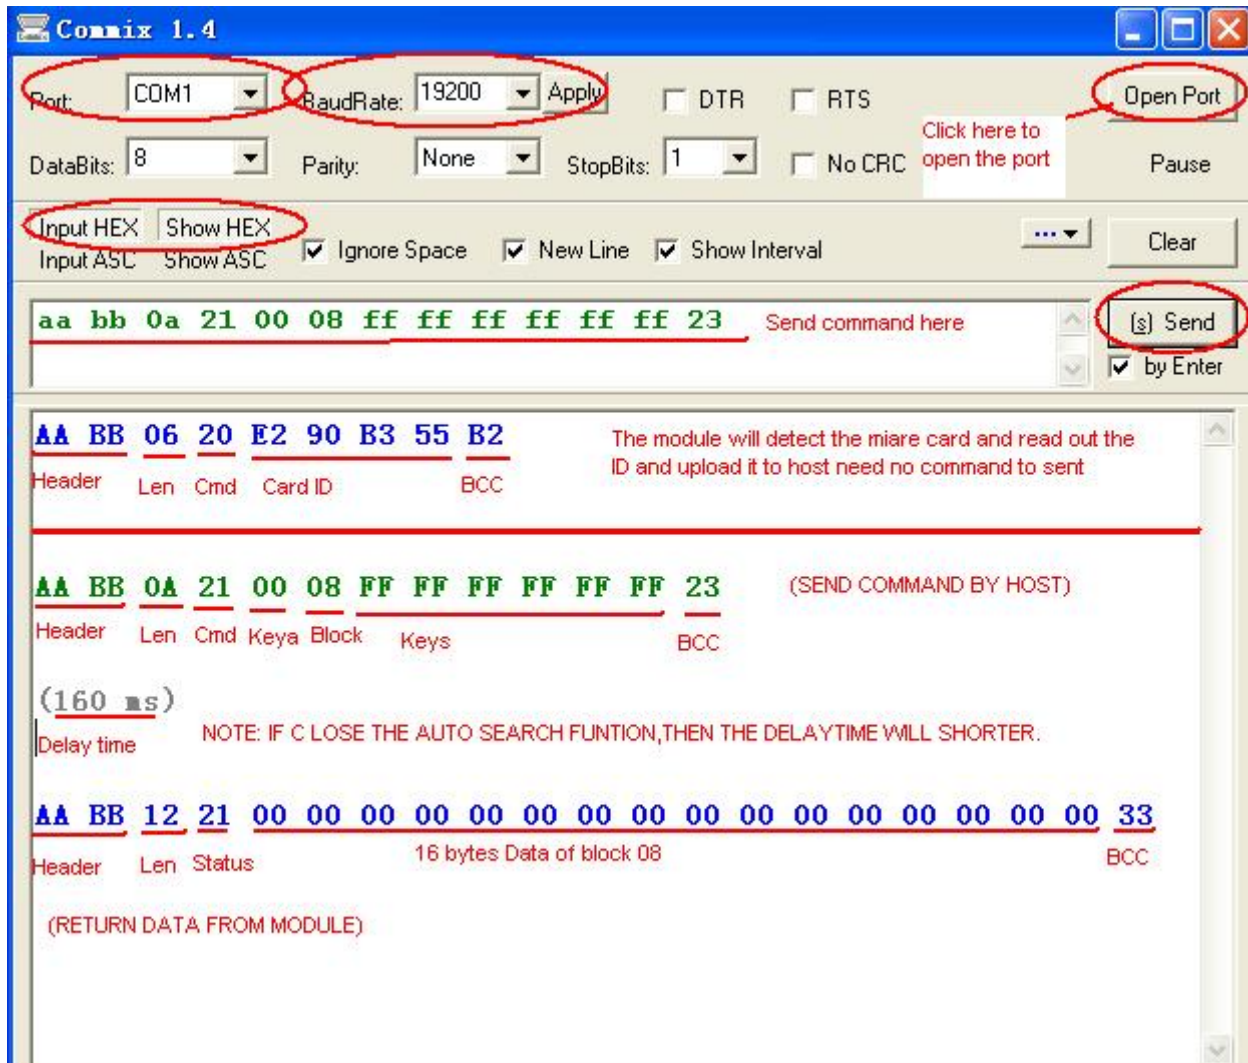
Commix 1.4

Port: COM1 BaudRate: 19200 Apply DTR RTS Open Port

Click here to open the port

DataBits: 8 Parity: None StopBits: 1 No CRC Pause

Input HEX Show HEX
Input ASC Show ASC
Ignore Space New Line Show Interval ... Clear

aa bb 0a 21 00 08 ff ff ff ff ff ff 23 Send command here

[s] Send
by Enter

AA BB 06 20 E2 90 B3 55 B2
Header Len Cmd Card ID BCC

The module will detect the miare card and read out the ID and upload it to host need no command to sent

AA BB 0A 21 00 08 FF FF FF FF FF FF 23 (SEND COMMAND BY HOST)
Header Len Cmd Keya Block Keys BCC

(160 ms)
Delay time

NOTE: IF C LOSE THE AUTO SEARCH FUNTION,THEN THE DELAYTIME WILL SHORTER.

AA BB 12 21 00 00 00 00 00 00 00 00 00 00 00 00 00 00 00 00 33
Header Len Status 16 bytes Data of block 08 BCC

(RETURN DATA FROM MODULE)